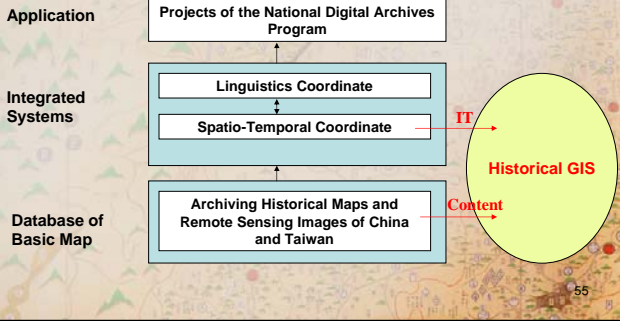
Application

Projects of the National Digital Archives Program

Integrated Systems

Linguistics Coordinate

Spatio-Temporal Coordinate

IT

Historical GIS

Database of Basic Map

Archiving Historical Maps and Remote Sensing Images of China and Taiwan

Content

55